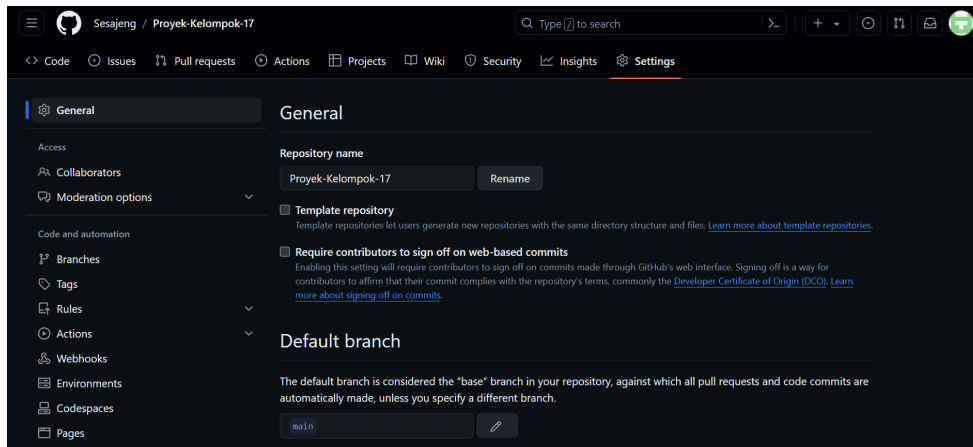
Sesajeng / Proyek-Kelompok-17

Type / to search

Code Issues Pull requests Actions Projects Wiki Security Insights Settings

General

Access

Collaborators

Moderation options

Code and automation

Branches

Tags

Rules

Actions

Webhooks

Environments

Codespaces

Pages

General

Repository name

Proyek-Kelompok-17

Rename

Template repository

Template repositories let users generate new repositories with the same directory structure and files. Learn more about template repositories.

Require contributors to sign off on web-based commits

Enabling this setting will require contributors to sign off on commits made through GitHub's web interface. Signing off is a way for contributors to affirm that their commit complies with the repository's terms, commonly the Developer Certificate of Origin (DCO). Learn more about signing off on commits.

Default branch

The default branch is considered the "base" branch in your repository, against which all pull requests and code commits are automatically made, unless you specify a different branch.

main